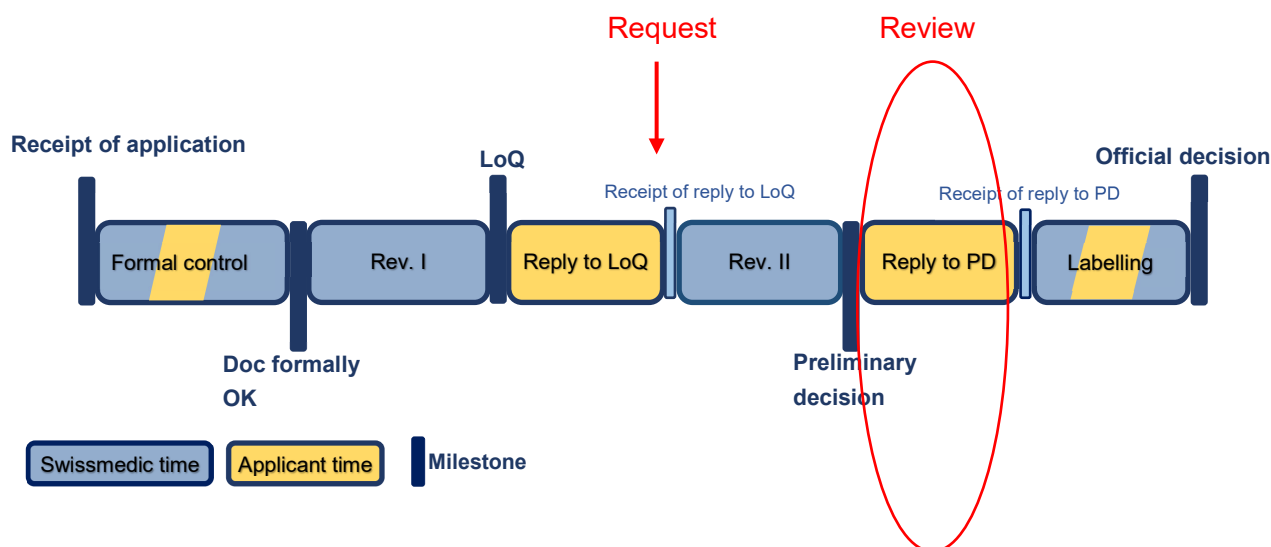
Request

Review

Receipt of application

LoQ

Official decision

Receipt of reply to LoQ

Receipt of reply to PD

Formal control

Rev. I

Reply to LoQ

Rev. II

Reply to PD

Labelling

Doc formally OK

Preliminary decision

Swissmedic time

Applicant time

Milestone